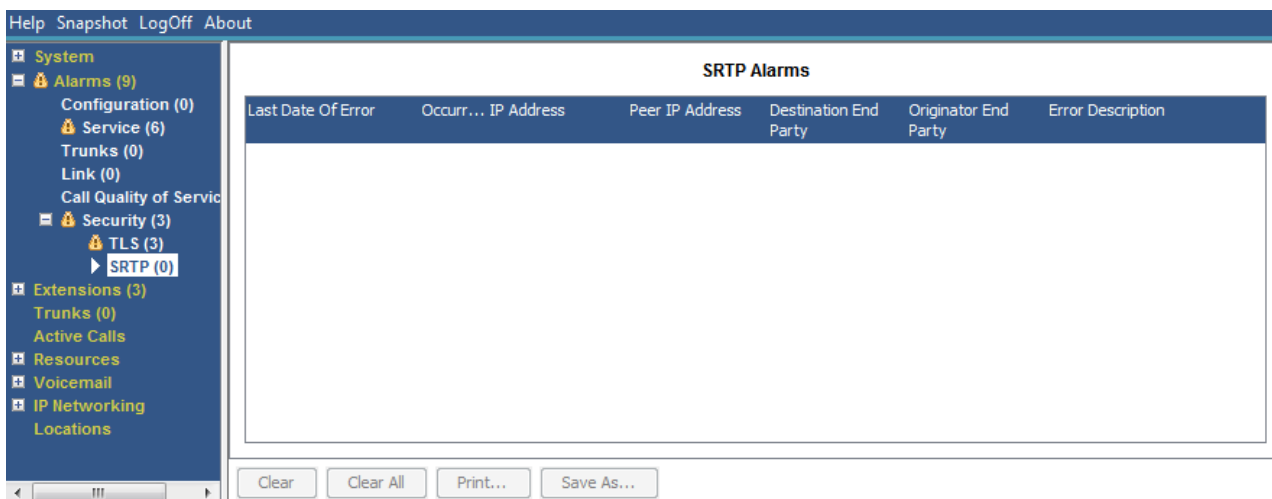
Help Snapshot LogOff About

System
Alarms (9)
Configuration (0)
Service (6)
Trunks (0)
Link (0)
Call Quality of Servic
Security (3)
TLS (3)
SRTP (0)
Extensions (3)
Trunks (0)
Active Calls
Resources
Voicemail
IP Networking
Locations

SRTP Alarms

| Last Date Of Error | Occurr... | IP Address | Peer IP Address | Destination End Party | Originator End Party | Error Description |
|---|---|---|---|---|---|---|

Clear
Clear All
Print...
Save As...